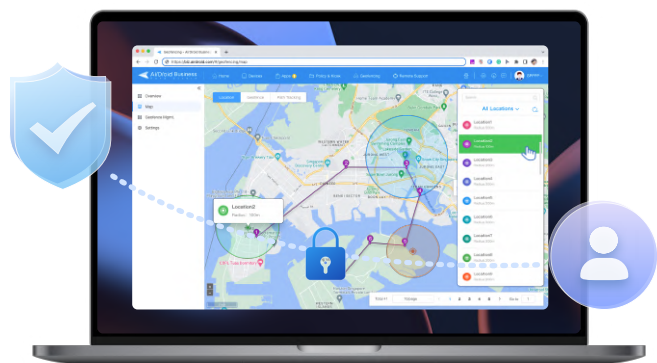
AirDroid Business

Home

Devices

Apps

Policy & Kiosk

Geofencing

Remote Support

Overview

Map

Geofence Mgmt

Settings

Location

Geofence

Track

All Locations

Location1

Location2

Location3

Location4

Location5

Location6

Location7

Location8

Location9

Location2

Radius : 500m